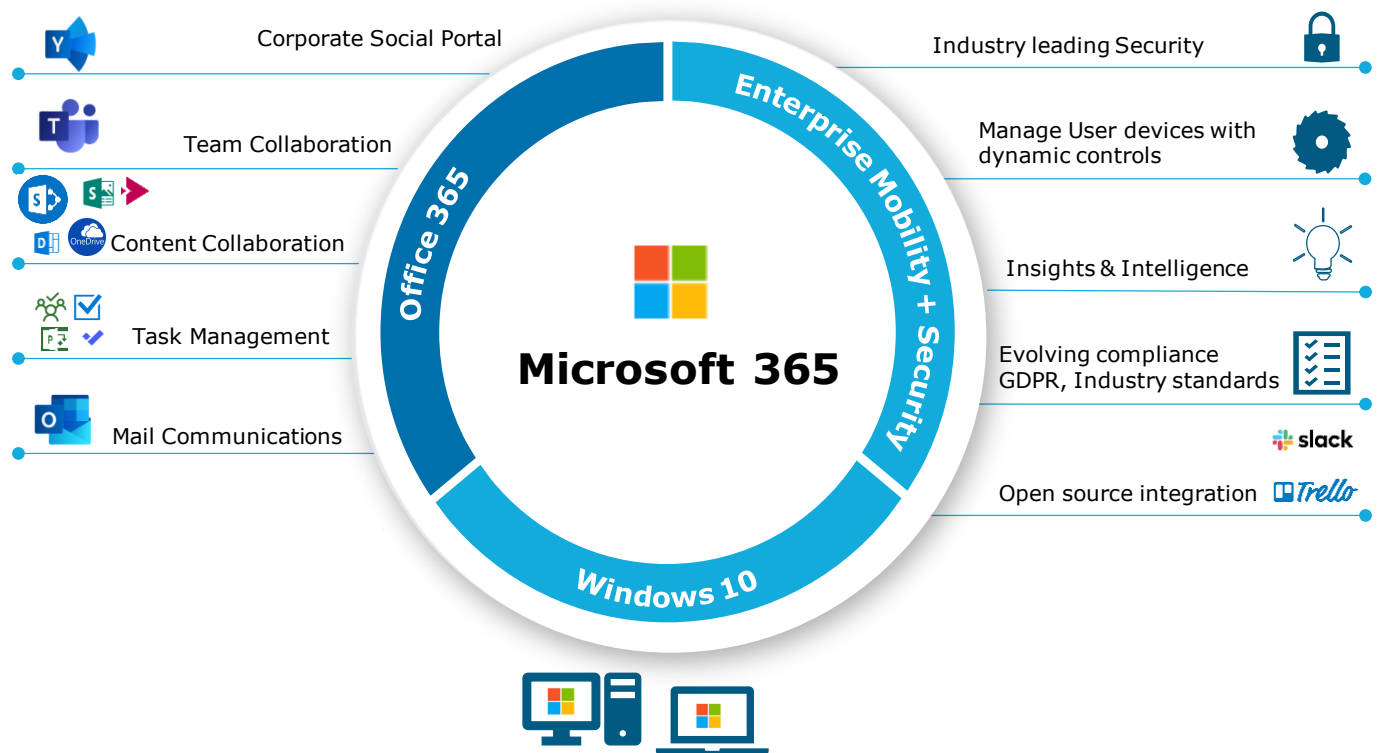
Y

Corporate Social Portal

T

Team Collaboration

S

S

OneDrive

Content Collaboration

P

Task Management

O

Mail Communications

Office 365

Enterprise Mobility + Security

Windows 10

Microsoft 365

Industry leading Security

Manage User devices with dynamic controls

Insights & Intelligence

Evolving compliance GDPR, Industry standards

slack

Open source integration

Trello